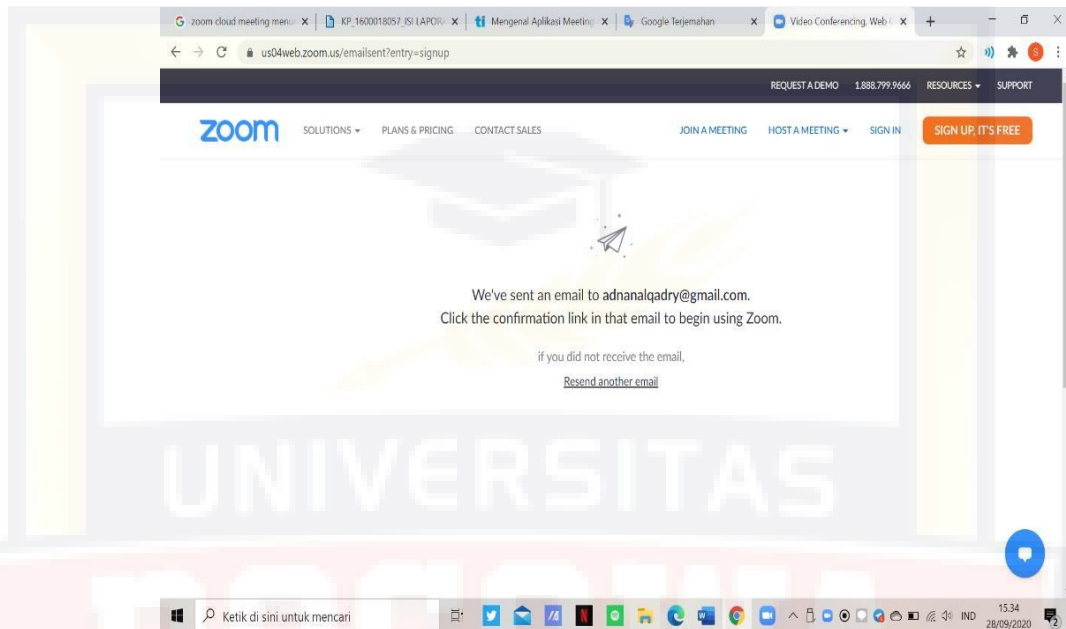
G zoom cloud meeting menu x | KP_1600018057_ISI LAPOR x | Mengenal Aplikasi Meeting x | Google Terjemahan x | Video Conferencing, Web x +

us04web.zoom.us/emailsent?entry=signup

REQUEST A DEMO 1.888.799.9666 RESOURCES SUPPORT

zoom SOLUTIONS PLANS & PRICING CONTACT SALES JOIN A MEETING HOST A MEETING SIGN IN SIGN UP, IT'S FREE

We've sent an email to adnanalqadry@gmail.com.
Click the confirmation link in that email to begin using Zoom.

if you did not receive the email,

Resend another email

UNIVERSITAS

Ketik di sini untuk mencari

IND 15.34 28/09/2020